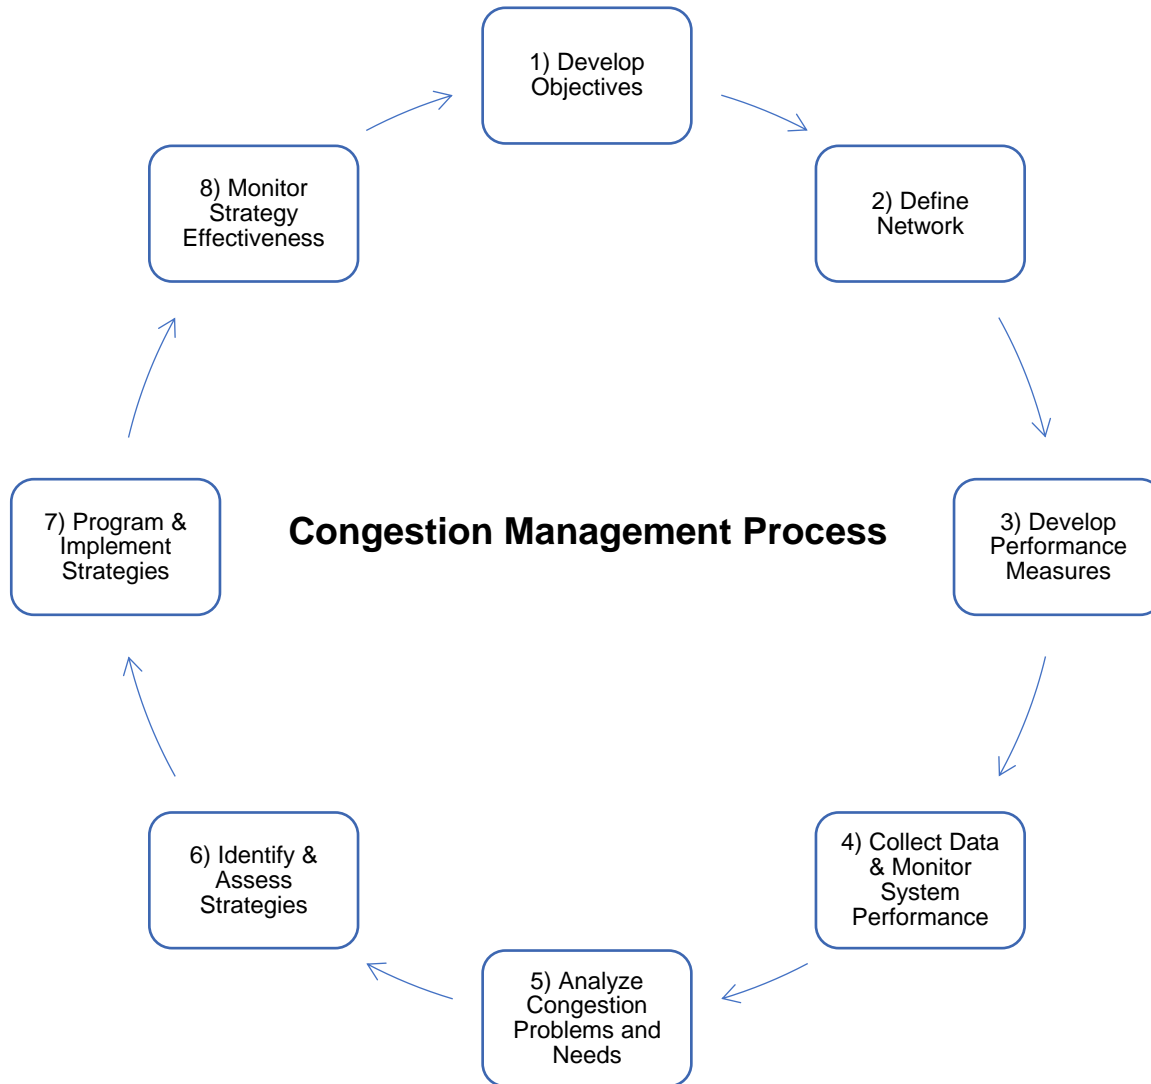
1) Develop Objectives

2) Define Network

3) Develop Performance Measures

4) Collect Data & Monitor System Performance

5) Analyze Congestion Problems and Needs

6) Identify & Assess Strategies

7) Program & Implement Strategies

8) Monitor Strategy Effectiveness

Congestion Management Process